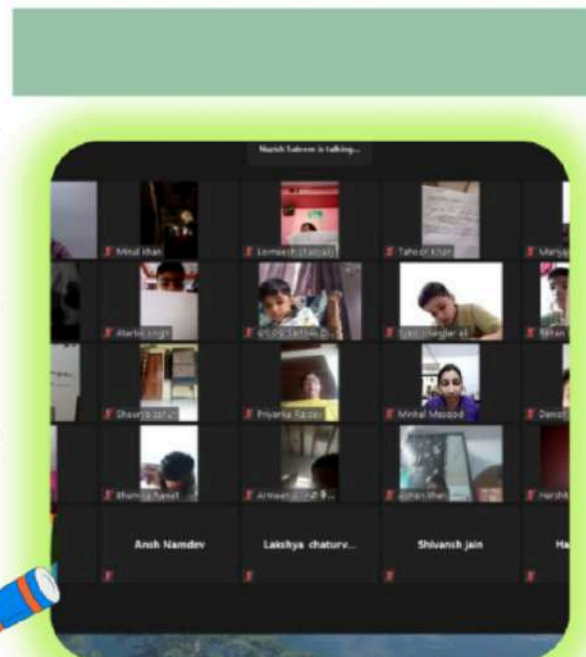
Nazish Saleem is talking...

Minal khan

Somesh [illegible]

Tahoor Khan

Mariya

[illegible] Singh

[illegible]

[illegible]

Rehan

Shourya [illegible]

Priyanka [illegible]

Minhal Masood

Danot

Bhumika Rawat

Armaan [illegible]

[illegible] khan

Harsht

Ansh Namdev

Lakshya chaturv...

Shivansh jain

Ha